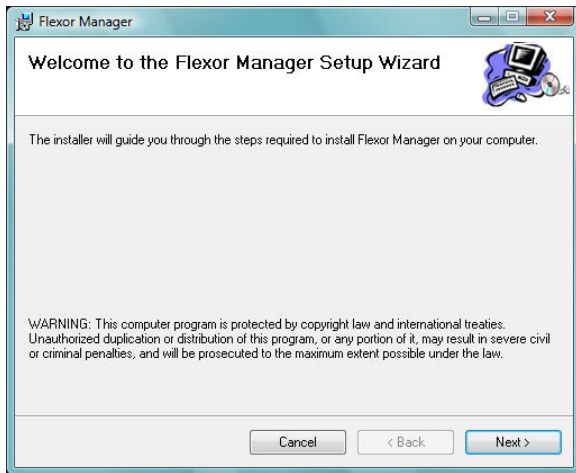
Flexor Manager

Welcome to the Flexor Manager Setup Wizard

The installer will guide you through the steps required to install Flexor Manager on your computer.

WARNING: This computer program is protected by copyright law and international treaties. Unauthorized duplication or distribution of this program, or any portion of it, may result in severe civil or criminal penalties, and will be prosecuted to the maximum extent possible under the law.

Cancel
< Back
Next >